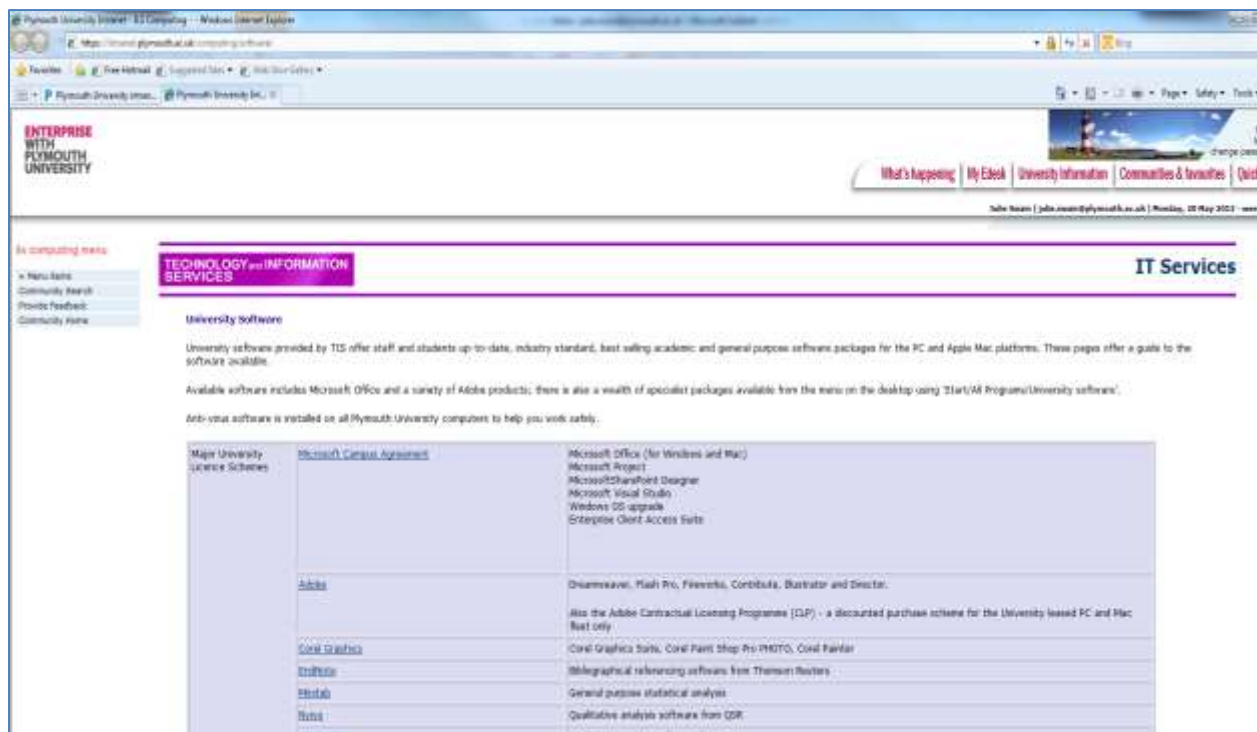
Plymouth University Intranet - IS Computing - Windows Internet Explorer

https://intranet.plymouth.ac.uk/computing/software

Favorites | Free Hotmail | Suggested Sites ▾ | Web Slice Gallery ▾

Plymouth University Intran... | Plymouth University Int...

Page ▾ Safety ▾ Tools ▾

ENTERPRISE WITH PLYMOUTH UNIVERSITY

change pass

What's happening | My Edesk | University information | Communities & favourites | Quic

Julie Swain | julie.swain@plymouth.ac.uk | Monday, 28 May 2012

IS computing menu

» Menu items
Community Search
Provide Feedback
Community Home

TECHNOLOGY and INFORMATION SERVICES

IT Services

University Software

University software provided by TIS offer staff and students up-to-date, industry standard, best selling academic and general purpose software packages for the PC and Apple Mac platforms. These pages offer a guide to the software available.

Available software includes Microsoft Office and a variety of Adobe products; there is also a wealth of specialist packages available from the menu on the desktop using 'Start/All Programs/University software'.

Anti-virus software is installed on all Plymouth University computers to help you work safely.

| Major University Licence Schemes | Microsoft Campus Agreement | Microsoft Office (for Windows and Mac) Microsoft Project Microsoft SharePoint Designer Microsoft Visual Studio Windows OS upgrade Enterprise Client Access Suite |
|---|---|---|
| | Adobe | Dreamweaver, Flash Pro, Fireworks, Contribute, Illustrator and Director. Also the Adobe Contractual Licensing Programme (CLP) - a discounted purchase scheme for the University leased PC and Mac fleet only |
| | Corel Graphics | Corel Graphics Suite, Corel Paint Shop Pro PHOTO, Corel Painter |
| | EndNote | Bibliographical referencing software from Thomson Reuters |
| | Minitab | General purpose statistical analysis |
| | Nvivo | Qualitative analysis software from QSR |